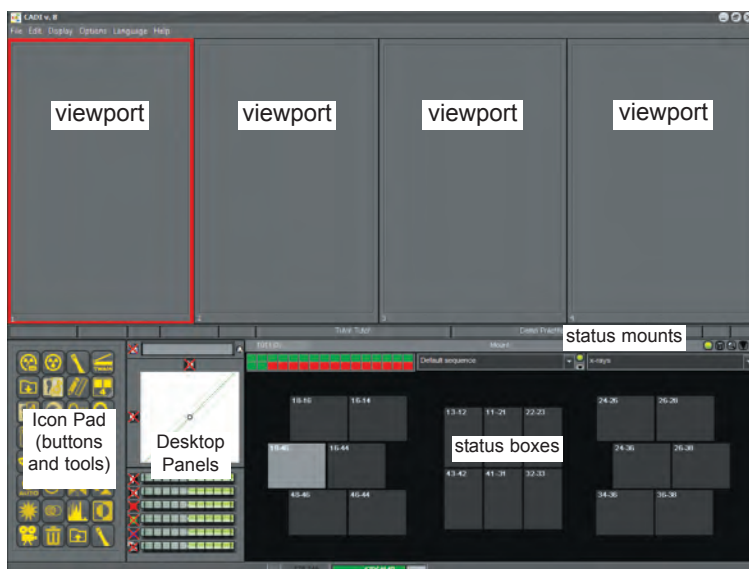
CADI v. 8

File Edit Display Options Language Help

viewport

viewport

viewport

viewport

1

2

3

4

Total: Total:

Dental Practice

status mounts

Mount

Default sequence

x-rays

Icon Pad (buttons and tools)

Desktop Panels

status boxes

18-16

16-14

13-12

11-21

22-23

24-26

26-28

18-46

16-44

24-36

26-38

43-42

41-31

32-33

48-46

46-44

34-36

36-38